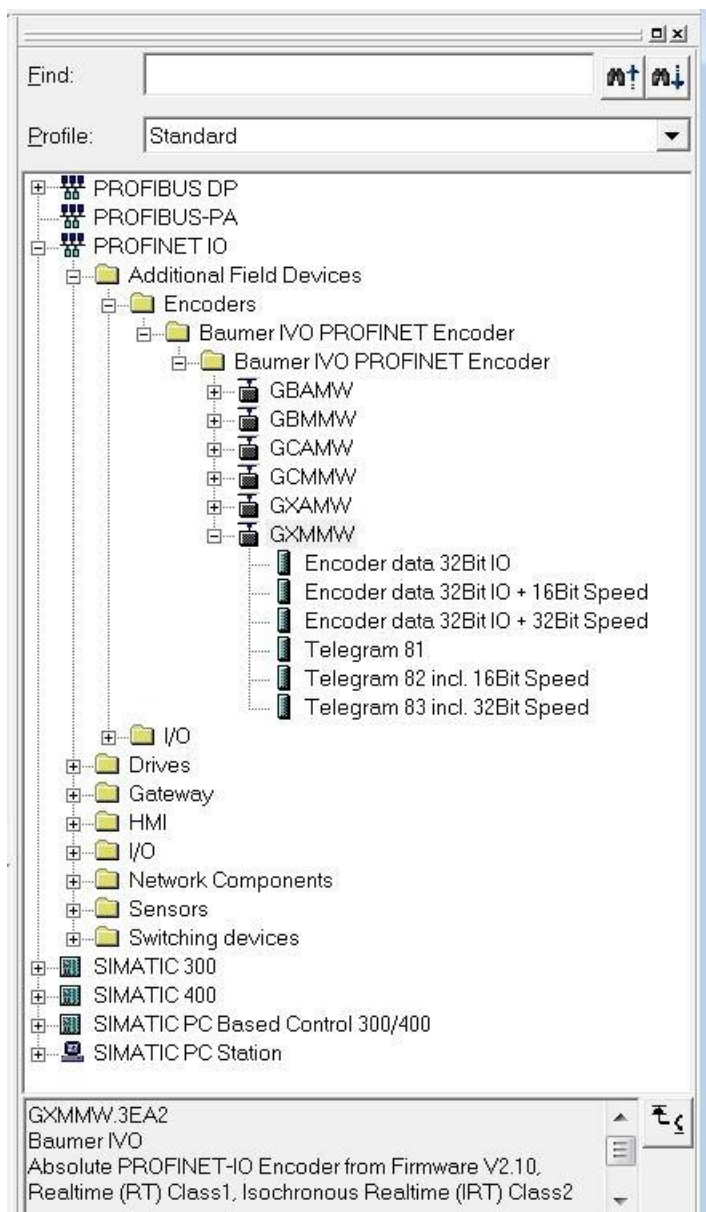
Find:

Profile: Standard

PROFIBUS DP
PROFIBUS-PA
PROFINET IO
Additional Field Devices
Encoders
Baumer IVO PROFINET Encoder
Baumer IVO PROFINET Encoder
GBAMW
GBMMW
GCAMW
GCMMW
GXAMW
GXMMW
Encoder data 32Bit IO
Encoder data 32Bit IO + 16Bit Speed
Encoder data 32Bit IO + 32Bit Speed
Telegram 81
Telegram 82 incl. 16Bit Speed
Telegram 83 incl. 32Bit Speed
I/O
Drives
Gateway
HMI
I/O
Network Components
Sensors
Switching devices
SIMATIC 300
SIMATIC 400
SIMATIC PC Based Control 300/400
SIMATIC PC Station

GXMMW.3EA2
Baumer IVO
Absolute PROFINET-IO Encoder from Firmware V2.10, Realtime (RT) Class1, Isochronous Realtime (IRT) Class2